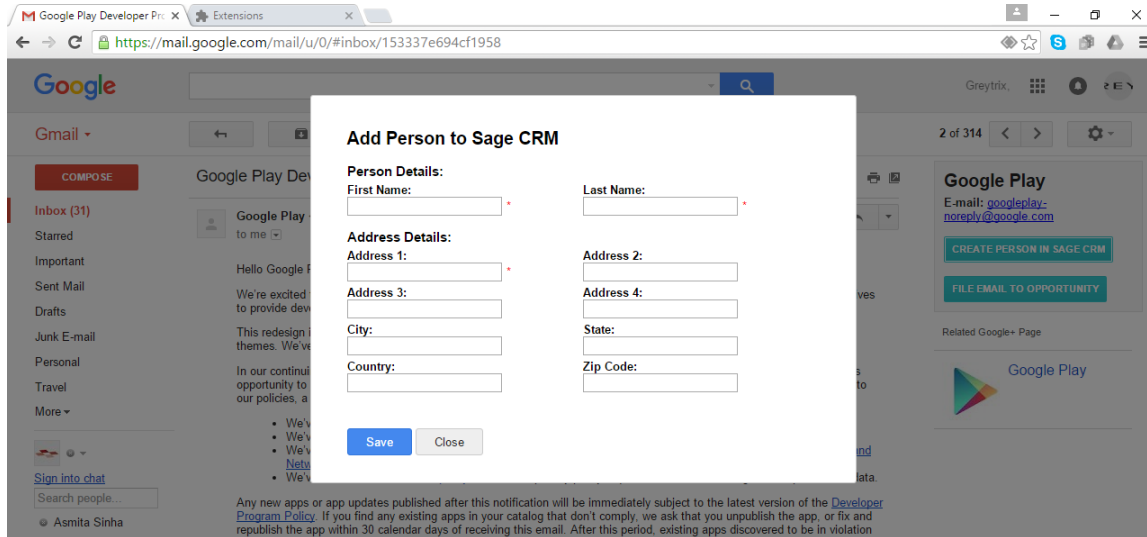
Google Play Developer Pr ×   Extensions ×

https://mail.google.com/mail/u/0/#inbox/153337e694cf1958

Google

Greytrix

Gmail ▾

2 of 314

COMPOSE

Inbox (31)
Starred
Important
Sent Mail
Drafts
Junk E-mail
Personal
Travel
More ▾

Sign into chat
Search people...
Asmita Sinha

Google Play Dev

Google Play
to me

Hello Google P

We're excited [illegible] ves to provide dev

This redesign i themes. We've

In our continui opportunity to our policies, a

We'
We'
We' nd Netw
We' data.

Any new apps or app updates published after this notification will be immediately subject to the latest version of the Developer Program Policy. If you find any existing apps in your catalog that don't comply, we ask that you unpublish the app, or fix and republish the app within 30 calendar days of receiving this email. After this period, existing apps discovered to be in violation

Add Person to Sage CRM

Person Details:
First Name: *
Last Name: *

Address Details:
Address 1: *
Address 2:
Address 3:
Address 4:
City:
State:
Country:
Zip Code:

Save   Close

Google Play
E-mail: googleplay-noreply@google.com

CREATE PERSON IN SAGE CRM

FILE EMAIL TO OPPORTUNITY

Related Google+ Page

Google Play